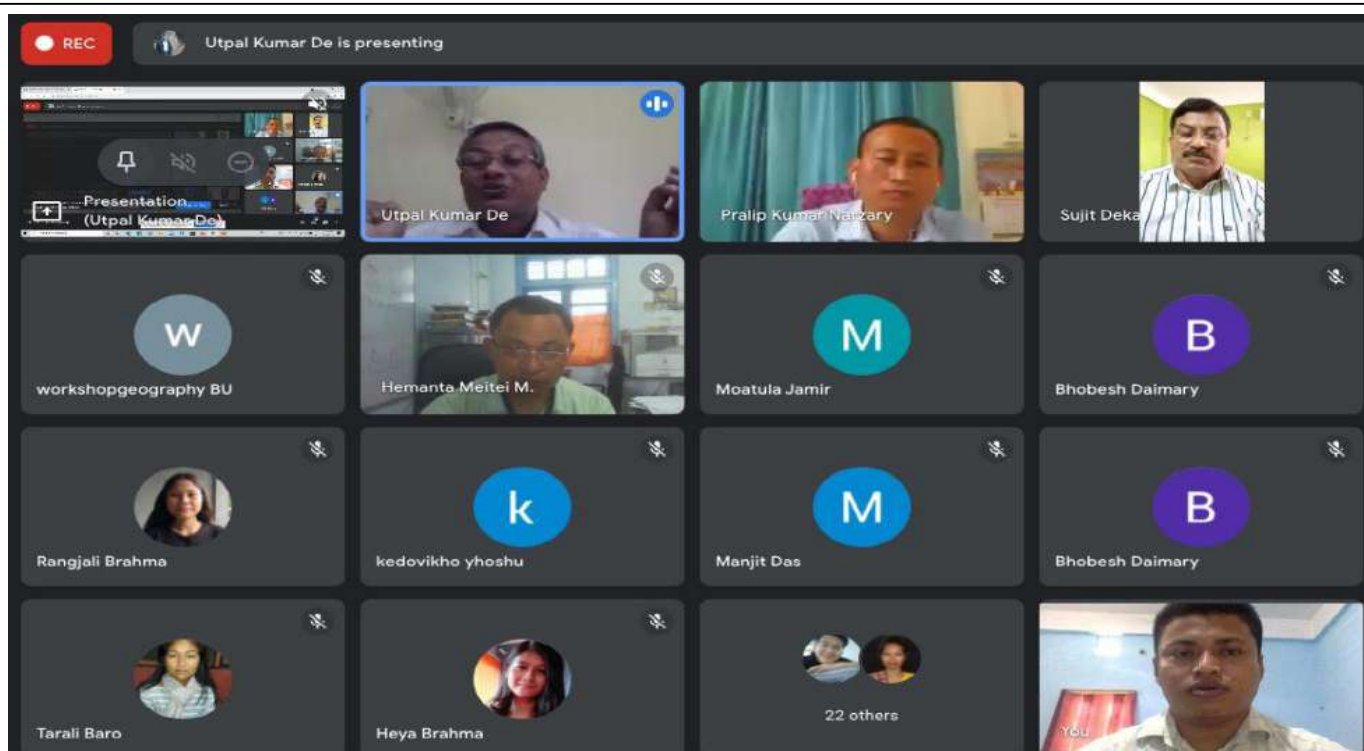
REC

Utpal Kumar De is presenting

Presentation (Utpal Kumar De)

Utpal Kumar De

Pralip Kumar Narzary

Sujit Deka

W

workshopgeography BU

Hemanta Meitei M.

M

Moatula Jamir

B

Bhobesh Daimary

Rangjali Brahma

k

kedovikho yhoshu

M

Manjit Das

B

Bhobesh Daimary

Tarali Baro

Heya Brahma

22 others

You